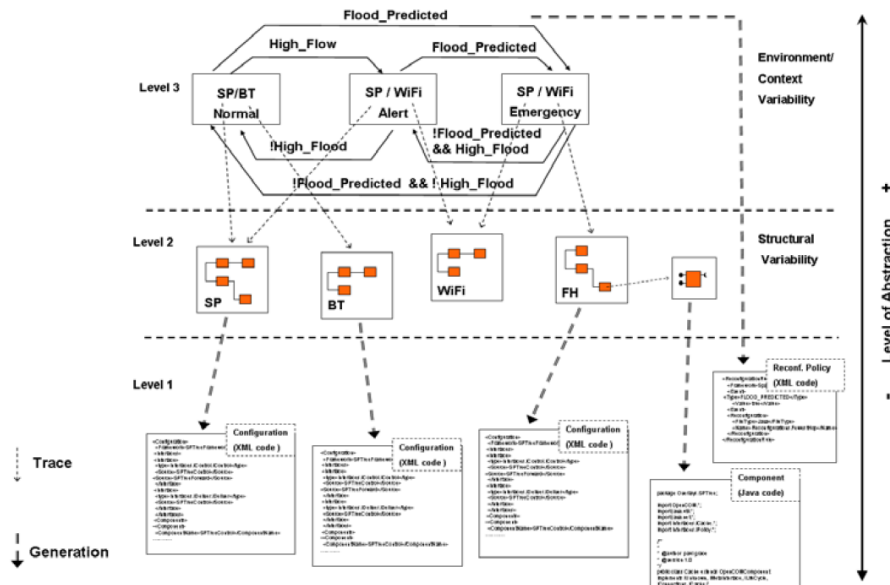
Flood_Predicted

High_Flow

Flood_Predicted

Level 3

SP/BT Normal

SP / WiFi Alert

SP / WiFi Emergency

Environment/ Context Variability

!High_Flood

!Flood_Predicted && High_Flood

!Flood_Predicted && ! High_Flood

Level 2

Structural Variability

SP

BT

WiFi

FH

Level of Abstraction

+

-

Level 1

Reconf. Policy (XML code)

Configuration (XML code)

Configuration (XML code)

Configuration (XML code)

Component (Java code)

Trace

Generation